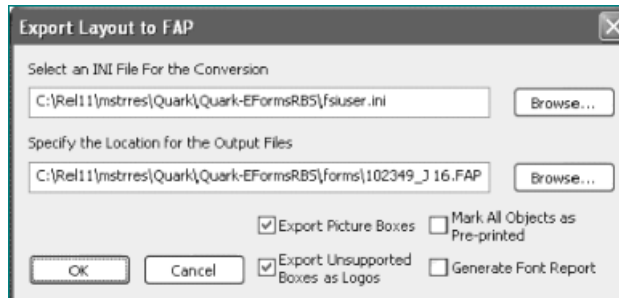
Export Layout to FAP

Select an INI File For the Conversion

C:\Rel11\mstrres\Quark\Quark-EFormsRBS\fsiuser.ini

Browse...

Specify the Location for the Output Files

C:\Rel11\mstrres\Quark\Quark-EFormsRBS\forms\102349_J 16.FAP

Browse...

Export Picture Boxes

Mark All Objects as Pre-printed

OK

Cancel

Export Unsupported Boxes as Logos

Generate Font Report